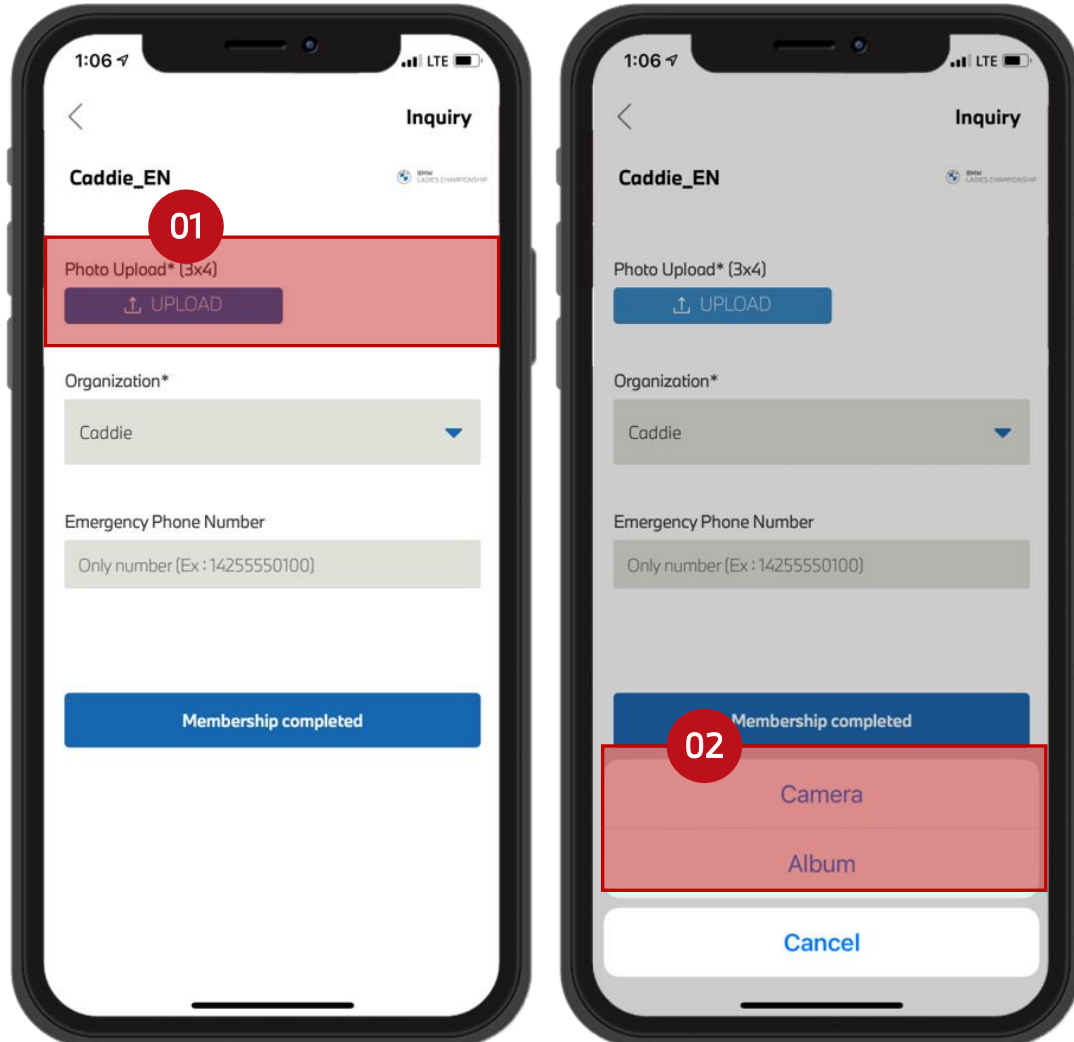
1:06

LTE

Inquiry

Caddie_EN

BMW LADIES CHAMPIONSHIP

01

Photo Upload* (3x4)

UPLOAD

Organization*

Caddie

Emergency Phone Number

Only number (Ex : 14255550100)

Membership completed

1:06

LTE

Inquiry

Caddie_EN

BMW LADIES CHAMPIONSHIP

Photo Upload* (3x4)

UPLOAD

Organization*

Caddie

Emergency Phone Number

Only number (Ex : 14255550100)

Membership completed

02

Camera

Album

Cancel